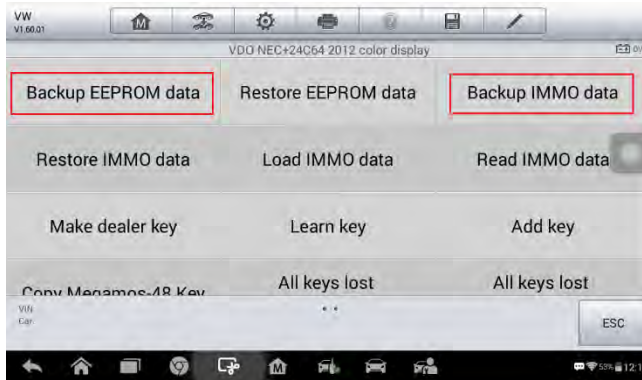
VW
V1.60.01

VDO NEC+24C64 2012 color display

Backup EEPROM data
Restore EEPROM data
Backup IMMO data
Restore IMMO data
Load IMMO data
Read IMMO data
Make dealer key
Learn key
Add key
Copy Megamos-48 Key
All keys lost
All keys lost

VIN
Car

ESC

53% 12:1